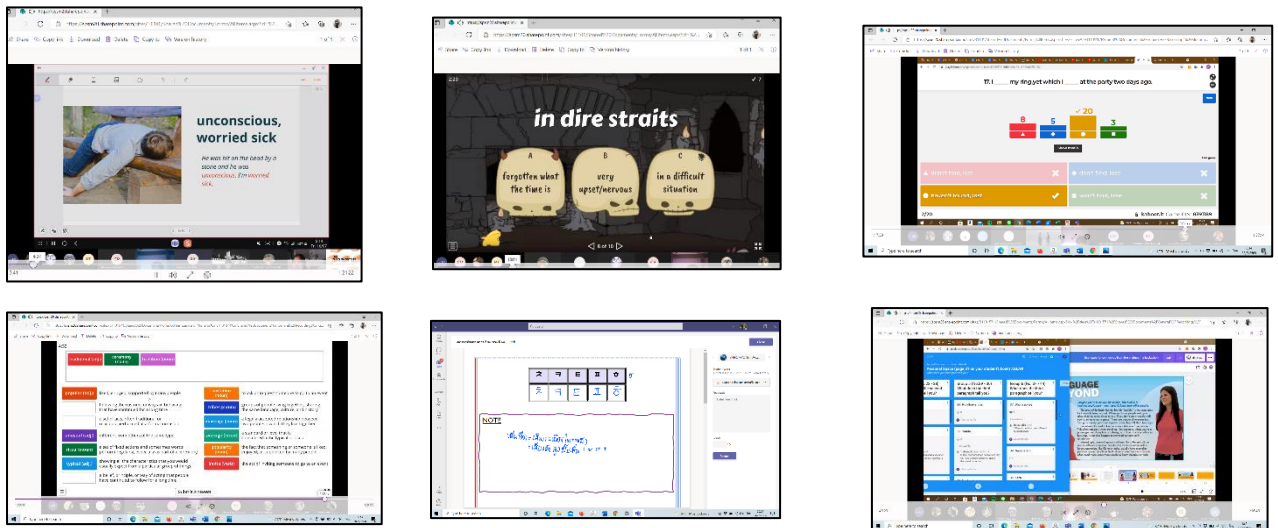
unconscious, worried sick

He was hit on the head by a stone and he was unconscious. I'm worried sick.

in dire straits

A
forgotten what the time is

B
very upset/nervous

C
in a difficult situation

6 of 10

17. I ____ my ring yet which I ____ at the party two days ago.

8

5

20

3

NOTE

ㅊ ㅋ ㅌ ㅍ ㅎ

ㅈ ㄱ ㄷ ㅂ ㅎ

GUAGE

YOND